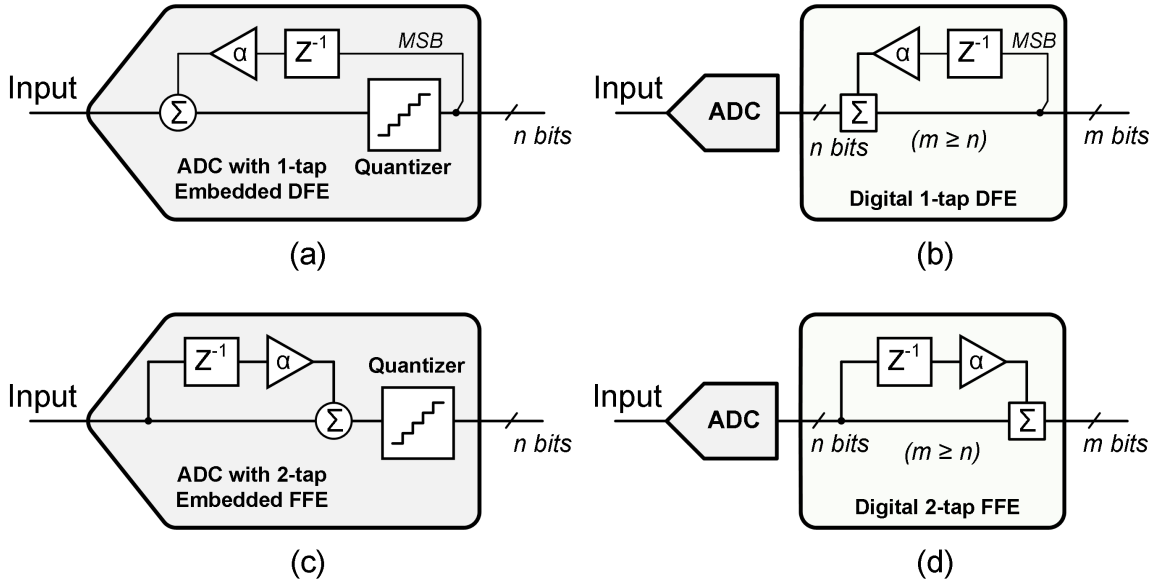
Input
α
$Z^{-1}$
MSB
Σ
Quantizer
n bits
ADC with 1-tap
Embedded DFE
(a)

Input
ADC
α
$Z^{-1}$
MSB
Σ
n bits
(m ≥ n)
m bits
Digital 1-tap DFE
(b)

Input
$Z^{-1}$
α
Quantizer
Σ
n bits
ADC with 2-tap
Embedded FFE
(c)

Input
ADC
$Z^{-1}$
α
Σ
n bits
(m ≥ n)
m bits
Digital 2-tap FFE
(d)